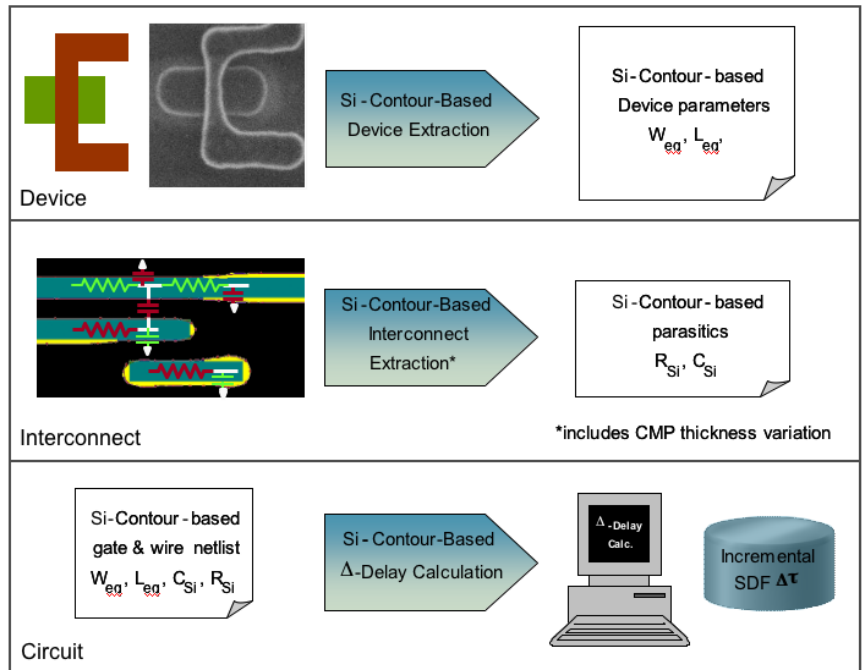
Device

Si-Contour-Based Device Extraction

Si-Contour-based Device parameters $W_{eq}$, $L_{eq}$,

Interconnect

Si-Contour-Based Interconnect Extraction*

Si-Contour-based parasitics $R_{Si}$, $C_{Si}$

*includes CMP thickness variation

Circuit

Si-Contour-based gate & wire netlist $W_{eq}$, $L_{eq}$, $C_{Si}$, $R_{Si}$

Si-Contour-Based $\Delta$-Delay Calculation

$\Delta$-Delay Calc.

Incremental SDF $\Delta\tau$